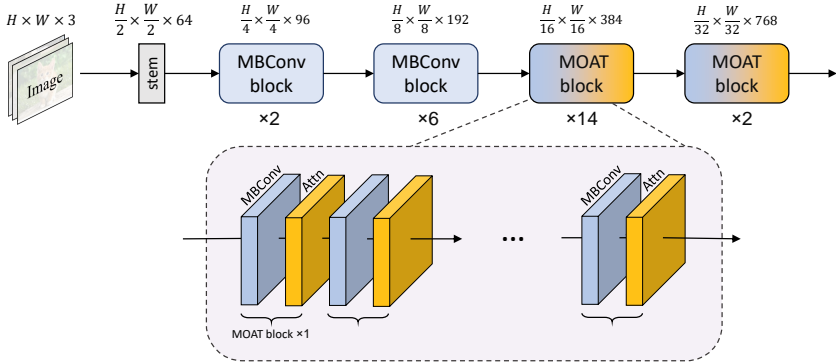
$H \times W \times 3$

Image

$\frac{H}{2} \times \frac{W}{2} \times 64$

stem

$\frac{H}{4} \times \frac{W}{4} \times 96$

MBConv block

×2

$\frac{H}{8} \times \frac{W}{8} \times 192$

MBConv block

×6

$\frac{H}{16} \times \frac{W}{16} \times 384$

MOAT block

×14

$\frac{H}{32} \times \frac{W}{32} \times 768$

MOAT block

×2

MBConv

Attn

...

MBConv

Attn

MOAT block ×1